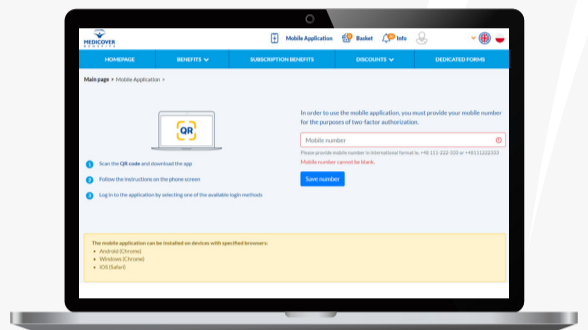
MEDICOVER BENEFITS

Mobile Application Basket Info

HOMEPAGE BENEFITS SUBSCRIPTION BENEFITS DISCOUNTS DEDICATED FORMS

Main page > Mobile Application >

QR

1 Scan the QR code and download the app

2 Follow the instructions on the phone screen

3 Log in to the application by selecting one of the available login methods

In order to use the mobile application, you must provide your mobile number for the purposes of two-factor authorization.

Mobile number

Please provide mobile number in international format ie. +48 111-222-333 or +48111222333

Mobile number cannot be blank.

Save number

The mobile application can be installed on devices with specified browsers:
• Android (Chrome)
• Windows (Chrome)
• iOS (Safari)